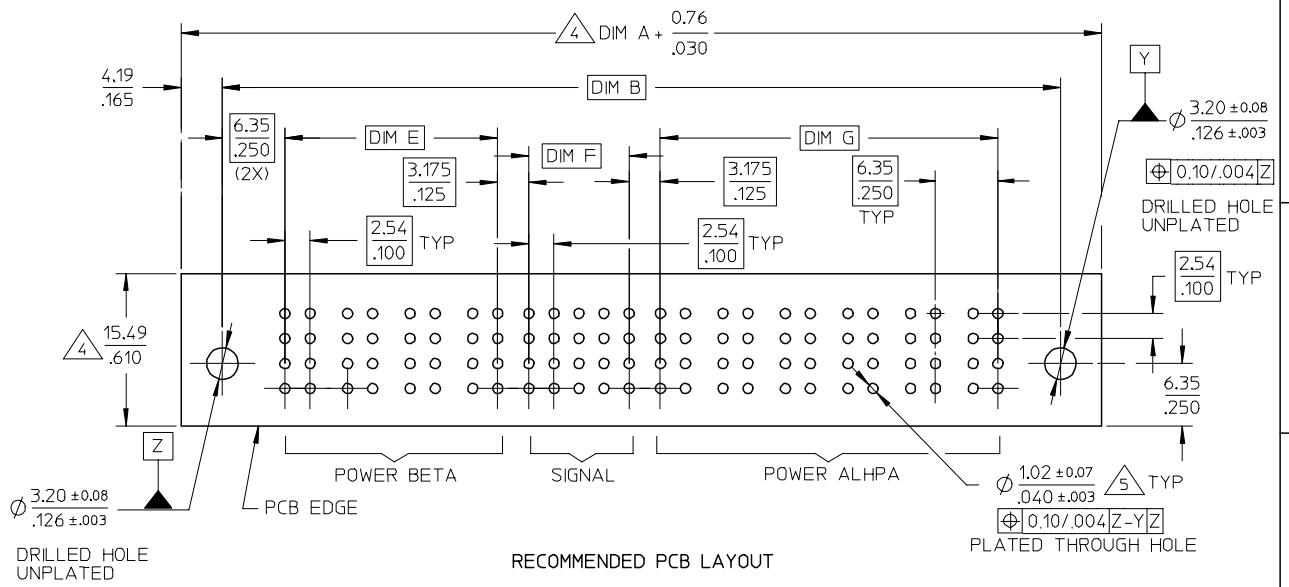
4 DIM A + $\frac{0.76}{.030}$

$\frac{4.19}{.165}$

DIM B

Y

$\emptyset \frac{3.20 \pm 0.08}{.126 \pm .003}$

$\oplus$ 0.10/.004 Z

DRILLED HOLE UNPLATED

$\frac{6.35}{.250}$ (2X)

DIM E

DIM F

DIM G

$\frac{3.175}{.125}$

$\frac{3.175}{.125}$

$\frac{6.35}{.250}$ TYP

$\frac{2.54}{.100}$ TYP

$\frac{2.54}{.100}$ TYP

$\frac{2.54}{.100}$ TYP

4 $\frac{15.49}{.610}$

$\frac{6.35}{.250}$

Z

$\emptyset \frac{3.20 \pm 0.08}{.126 \pm .003}$

DRILLED HOLE UNPLATED

PCB EDGE

POWER BETA

SIGNAL

POWER ALHPA

$\emptyset \frac{1.02 \pm 0.07}{.040 \pm .003}$ 5 TYP

$\oplus$ 0.10/.004 Z-Y Z

PLATED THROUGH HOLE

RECOMMENDED PCB LAYOUT